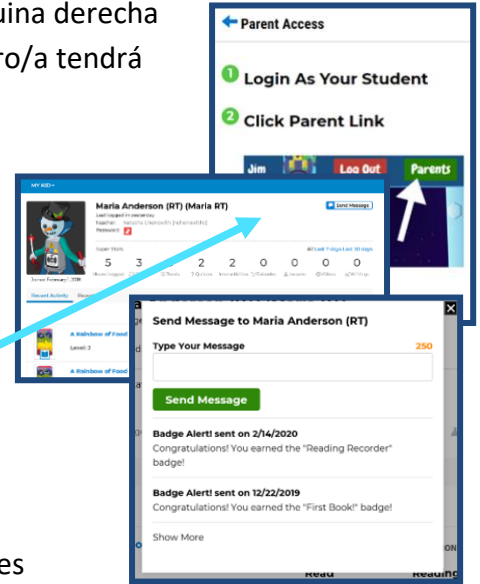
uina derecha
ro/a tendrá

es

Parent Access

1 Login As Your Student

2 Click Parent Link

Jim

Log Out

Parents

MY KID

Maria Anderson (RT) (Maria RT)

Send Message

5

3

2

2

0

0

0

0

0

Recent Activity

A Rainbow of Food

Level 3

A Rainbow of Food

Send Message to Maria Anderson (RT)

Type Your Message

250

Send Message

Badge Alert! sent on 2/14/2020

Congratulations! You earned the "Reading Recorder" badge!

Badge Alert! sent on 12/22/2019

Congratulations! You earned the "First Book!" badge!

Show More

Read

Reading